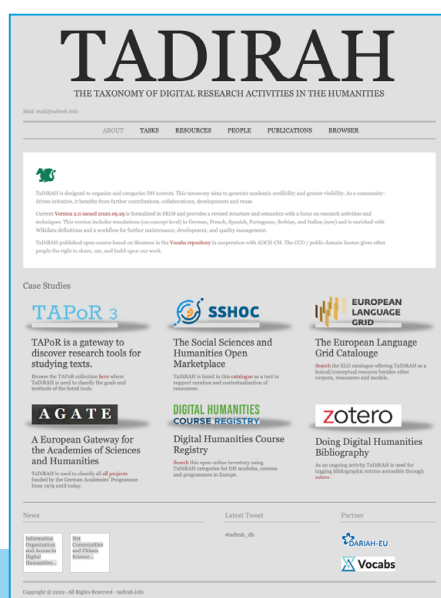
TADIRAH

THE TAXONOMY OF DIGITAL RESEARCH ACTIVITIES IN THE HUMANITIES

Mail: mail@tadirah.info

ABOUT TASKS RESOURCES PEOPLE PUBLICATIONS BROWSER

TaDiRAH is designed to organize and categorize DH courses. This taxonomy aims to generate academic credibility and greater visibility. As a community-driven initiative, it benefits from further contributions, collaborations, developments and reuse.

Current Version 2.0 (issued 2020.09.29) is formalized in SKOS and provides a revised structure and semantics with a focus on research activities and techniques. This version includes translations (on concept level) in German, French, Spanish, Portuguese, Serbian, and Italian (new) and is enriched with Wikidata definitions and a workflow for further maintenance, development, and quality management.

TaDiRAH published open-source based on Skosmos in the Vocabs repository in cooperation with ADCH-CH. The CC0 / public domain license gives other people the right to share, use, and build upon our work.

Case Studies

TAPoR 3

TAPoR is a gateway to discover research tools for studying texts.

Browse the TAPoR collection here where TaDiRAH is used to classify the goals and methods of the listed tools.

SSHOC

The Social Sciences and Humanities Open Marketplace

TaDiRAH is listed in this catalogue as a tool to support curation and contextualisation of resources.

EUROPEAN LANGUAGE GRID

The European Language Grid Catalogue

Search the ELG catalogue offering TaDiRAH as a lexical/conceptual resource besides other corpora, resources and models.

AGATE

A European Gateway for the Academies of Sciences and Humanities

TaDiRAH is used to classify all all projects funded by the German Academies' Programme from 1979 until today.

DIGITAL HUMANITIES COURSE REGISTRY

Digital Humanities Course Registry

Search this open online inventory using TaDiRAH categories for DH modules, courses and programmes in Europe.

zotero

Doing Digital Humanities Bibliography

As an ongoing activity TaDiRAH is used for tagging bibliographic entries accessible through zotero.

News

Information Organization and Access in Digital Humanities...

Net Communities and Citizen Science...

Latest Tweet

#tadirah_dh

Partner

DARIAH-EU

Vocabs

Copyright © 2022 · All Rights Reserved · tadirah.info